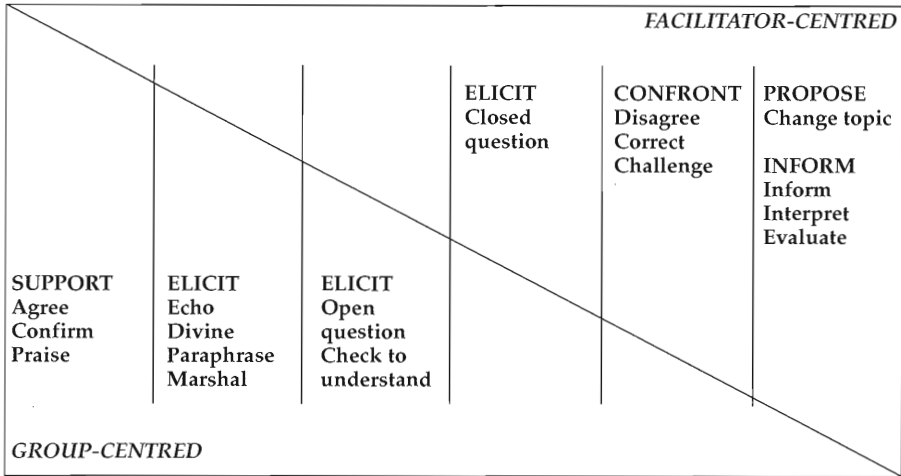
FACILITATOR-CENTRED

SUPPORT
Agree
Confirm
Praise

ELICIT
Echo
Divine
Paraphrase
Marshal

ELICIT
Open question
Check to understand

ELICIT
Closed question

CONFRONT
Disagree
Correct
Challenge

PROPOSE
Change topic

INFORM
Inform
Interpret
Evaluate

GROUP-CENTRED